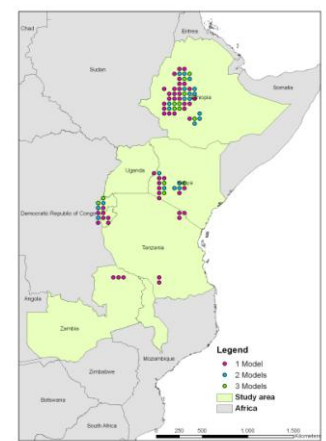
Chad
Eritrea
Sudan
Somalia
Ethiopia
Uganda
Kenya
Democratic Republic of Congo
Tanzania
Angola
Zambia
Mozambique
Zimbabwe
Botswana
South Africa
Legend
1 Model
2 Models
3 Models
Study area
Africa
0 250 500 1,000 1,500
Kilometers